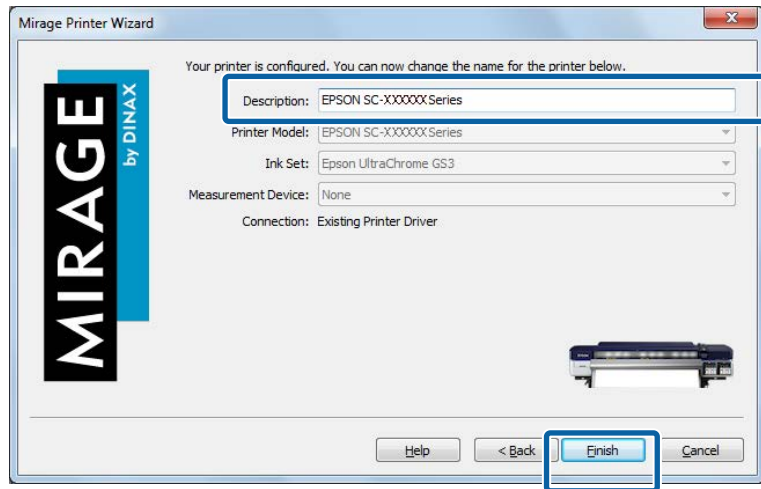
Mirage Printer Wizard

MIRAGE by DINAX

Your printer is configured. You can now change the name for the printer below.

Description: EPSON SC-XXXXXX Series

Printer Model: EPSON SC-XXXXXX Series

Ink Set: Epson UltraChrome GS3

Measurement Device: None

Connection: Existing Printer Driver

Help
< Back
Finish
Cancel